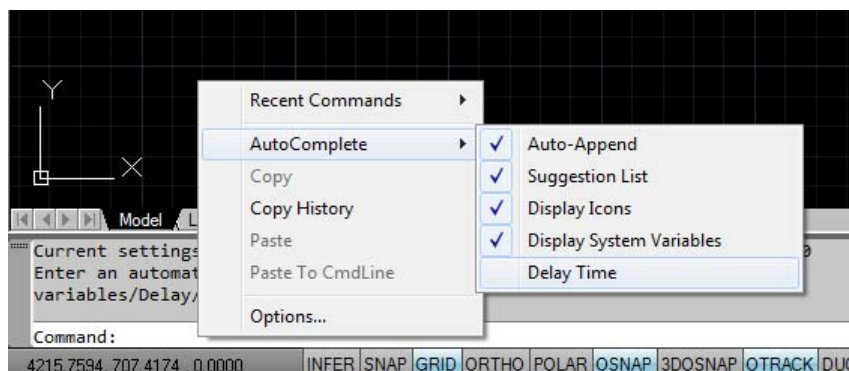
Y

X

Model L

Current settings
Enter an automat
variables/Delay/

Command:

4215.7594, 707.4174, 0.0000

Recent Commands

AutoComplete

Copy

Copy History

Paste

Paste To CmdLine

Options...

✓ Auto-Append

✓ Suggestion List

✓ Display Icons

✓ Display System Variables

Delay Time

INFER SNAP GRID ORTHO POLAR OSNAP 3DOSNAP OTRACK DUC